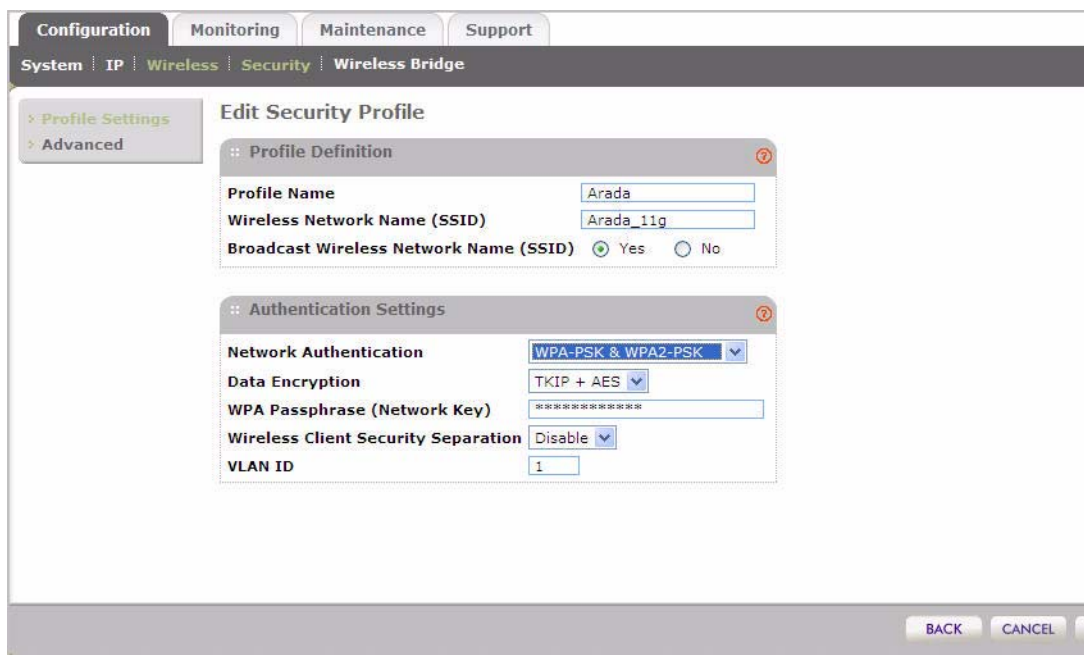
Configuration | Monitoring | Maintenance | Support

System | IP | Wireless | Security | Wireless Bridge

› Profile Settings
› Advanced

Edit Security Profile

:: Profile Definition

Profile Name Arada
Wireless Network Name (SSID) Arada_11g
Broadcast Wireless Network Name (SSID) Yes No

:: Authentication Settings

Network Authentication WPA-PSK & WPA2-PSK
Data Encryption TKIP + AES
WPA Passphrase (Network Key) *************
Wireless Client Security Separation Disable
VLAN ID 1

BACK CANCEL